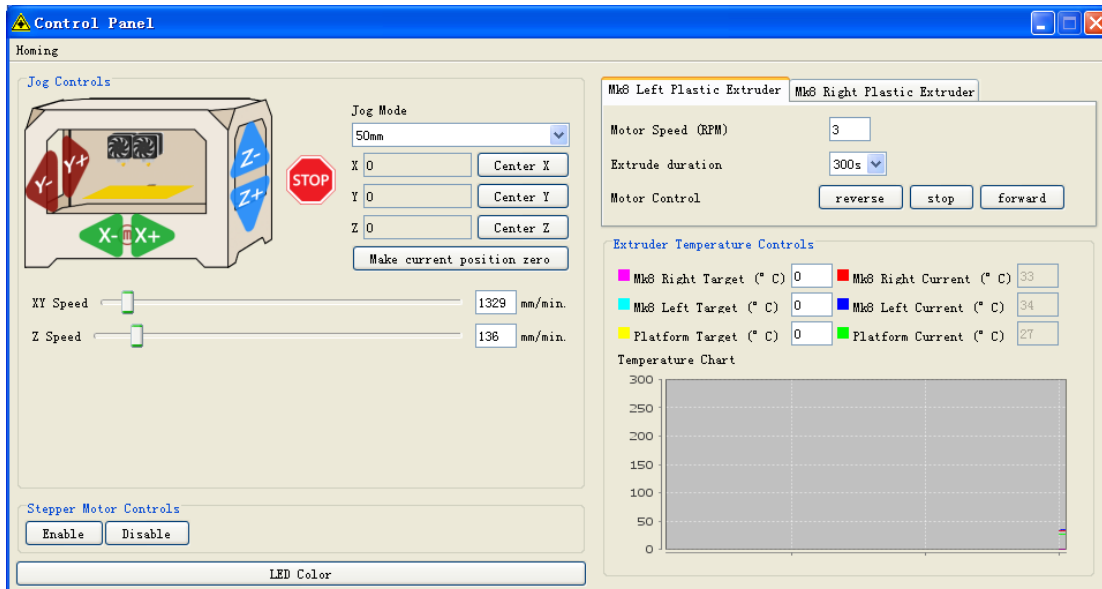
Control Panel

Homing

Jog Controls

Y- Y+ Z- Z+ STOP X- X+

Jog Mode
50mm
X 0 Center X
Y 0 Center Y
Z 0 Center Z
Make current position zero

XY Speed 1329 mm/min.
Z Speed 136 mm/min.

Stepper Motor Controls
Enable Disable

LED Color

Mk8 Left Plastic Extruder | Mk8 Right Plastic Extruder

Motor Speed (RPM) 3
Extrude duration 300s
Motor Control reverse stop forward

Extruder Temperature Controls
Mk8 Right Target (° C) 0 Mk8 Right Current (° C) 33
Mk8 Left Target (° C) 0 Mk8 Left Current (° C) 34
Platform Target (° C) 0 Platform Current (° C) 27
Temperature Chart
300
250
200
150
100
50
0